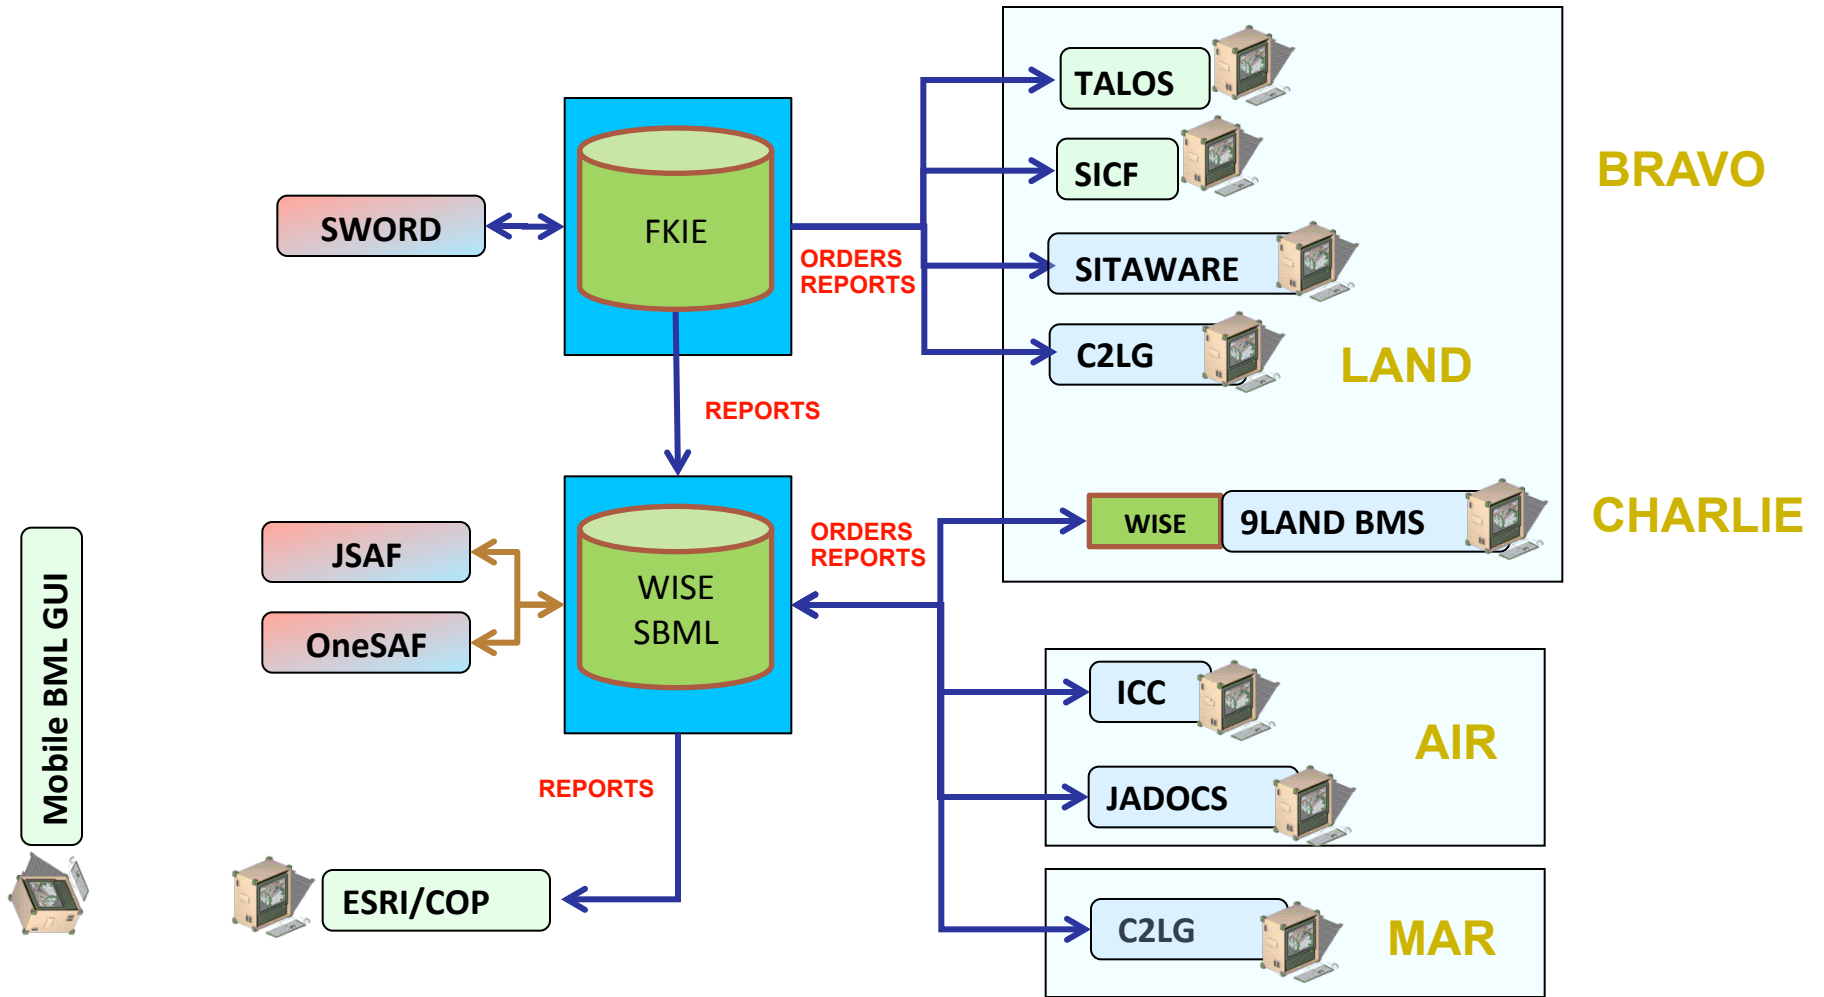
SWORD

FKIE

ORDERS
REPORTS

TALOS

SICF

SITAWARE

C2LG

BRAVO

LAND

REPORTS

JSAF

OneSAF

WISE
SBML

ORDERS
REPORTS

WISE

9LAND BMS

CHARLIE

ICC

JADOCS

AIR

C2LG

MAR

REPORTS

ESRI/COP

Mobile BML GUI